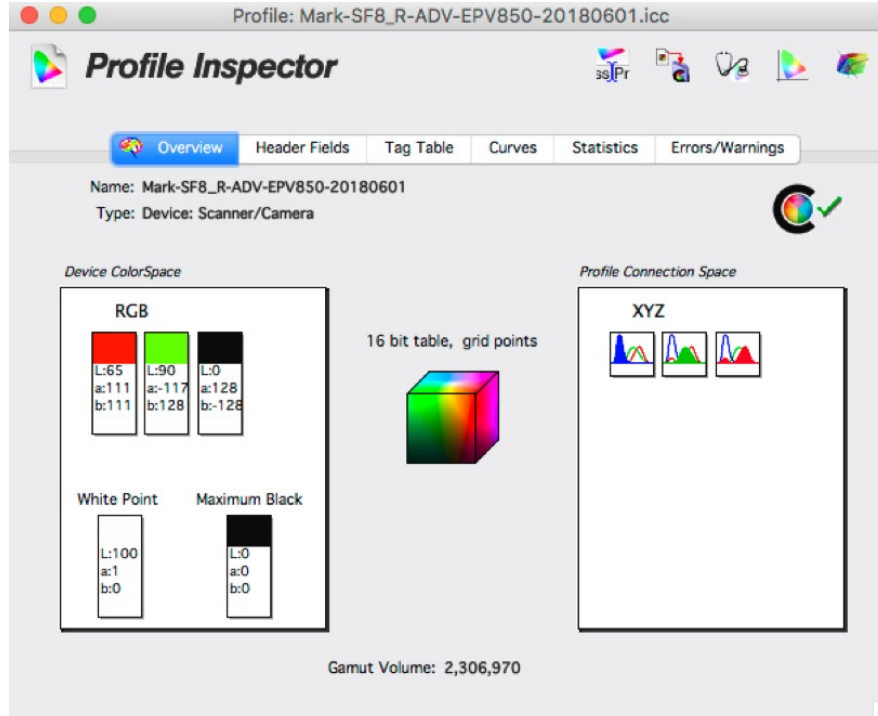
Profile: Mark-SF8_R-ADV-EPV850-20180601.icc

Profile Inspector

ss Pr

Overview | Header Fields | Tag Table | Curves | Statistics | Errors/Warnings

Name: Mark-SF8_R-ADV-EPV850-20180601
Type: Device: Scanner/Camera

Device ColorSpace

RGB

L:65
a:111
b:111

L:90
a:-117
b:128

L:0
a:128
b:-128

White Point

L:100
a:1
b:0

Maximum Black

L:0
a:0
b:0

16 bit table, grid points

Profile Connection Space

XYZ

Gamut Volume: 2,306,970